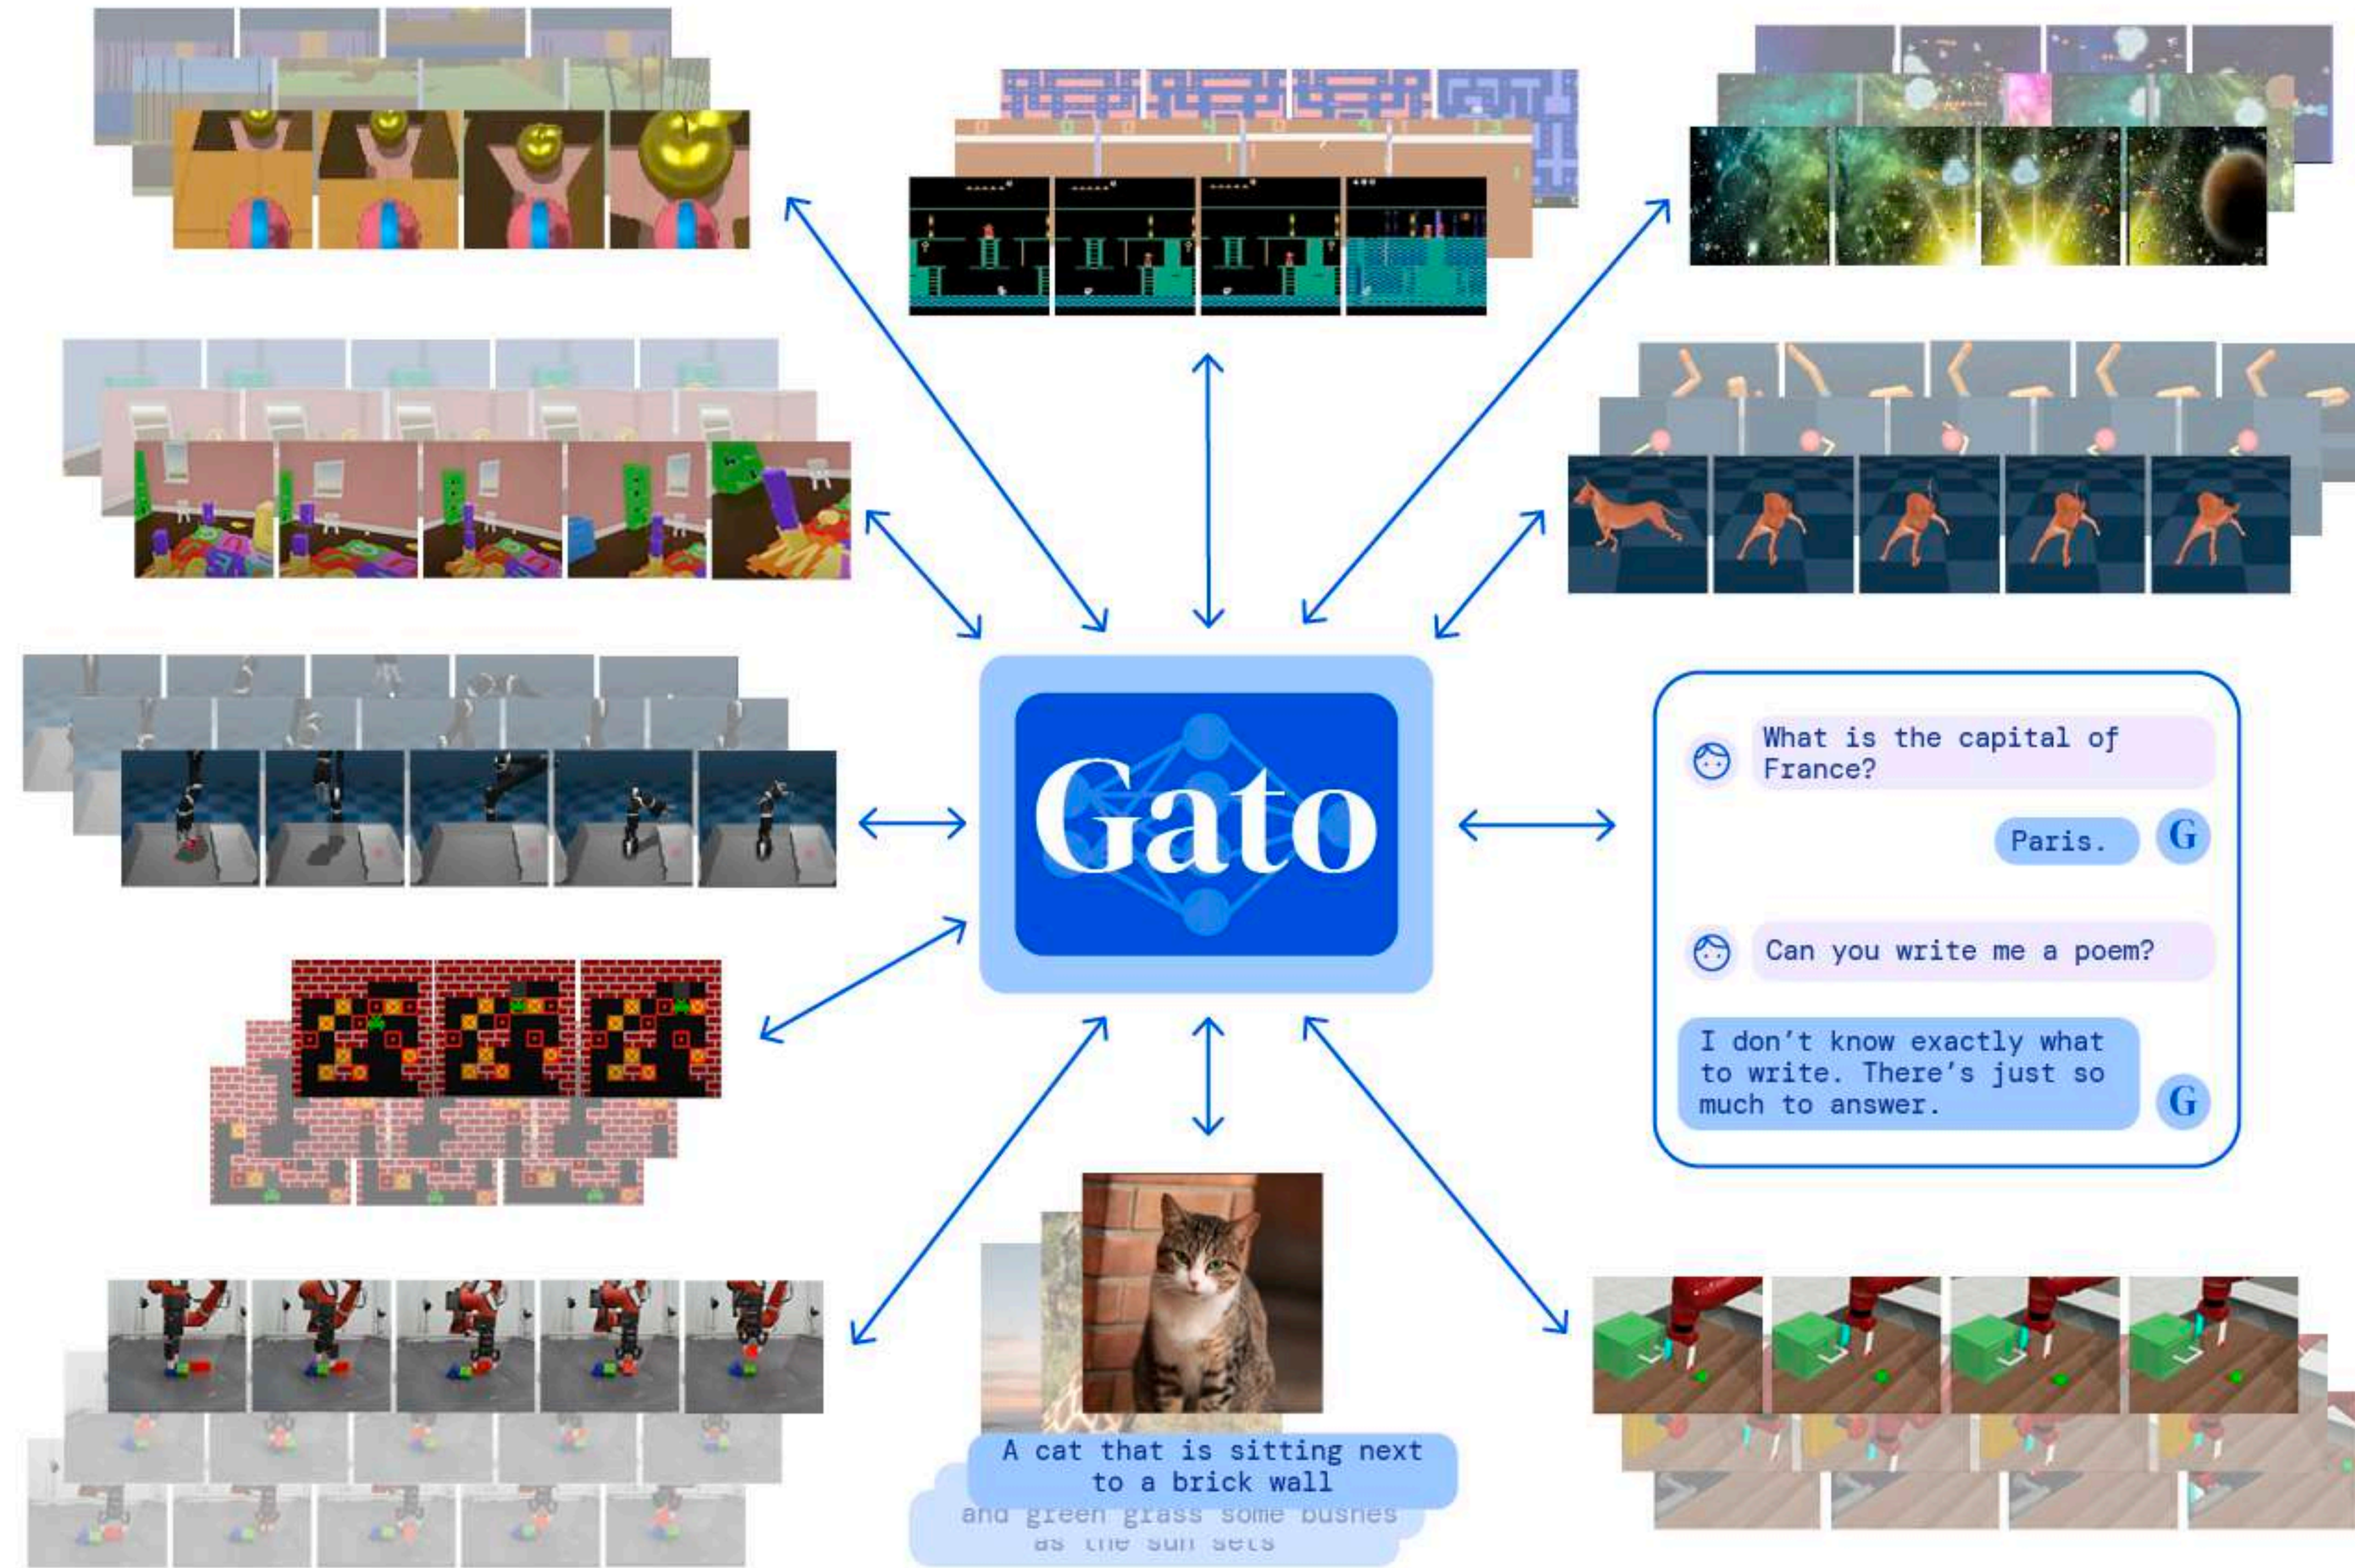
Gato

What is the capital of France?

Paris.

G

Can you write me a poem?

I don't know exactly what to write. There's just so much to answer.

G

A cat that is sitting next to a brick wall

and green grass some bushes as the sun sets